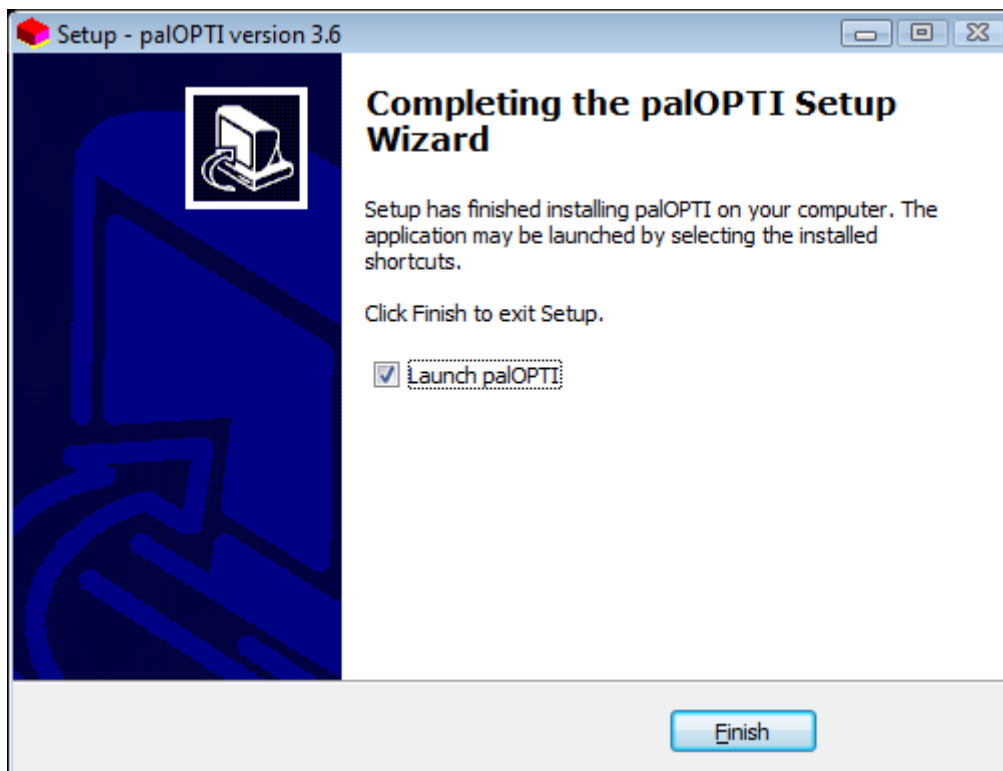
Setup - palOPTI version 3.6

Completing the palOPTI Setup Wizard

Setup has finished installing palOPTI on your computer. The application may be launched by selecting the installed shortcuts.

Click Finish to exit Setup.

Launch palOPTI

Finish